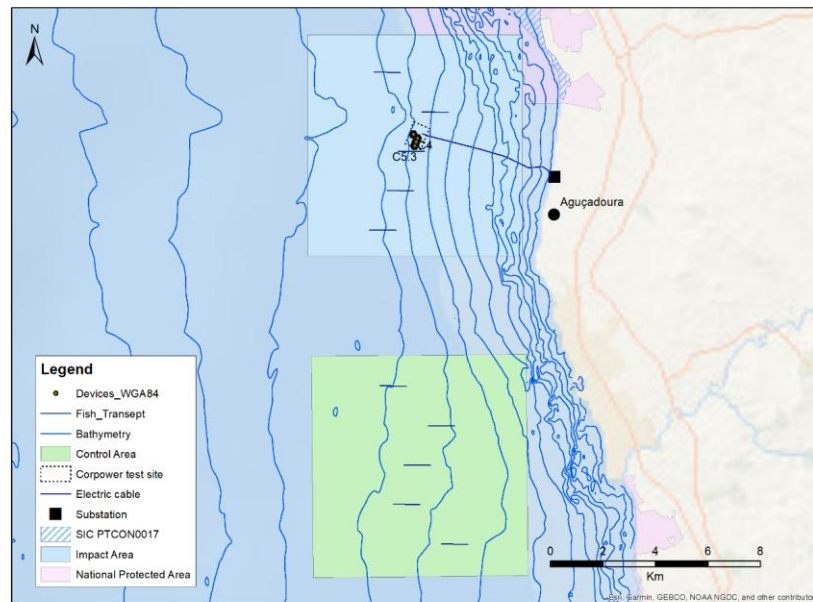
N

C4
C5 3

Aguçadoura

Legend
Devices_WGA84
Fish_Transept
Bathymetry
Control Area
Corpower test site
Electric cable
Substation
SIC PTCON0017
Impact Area
National Protected Area

0 2 4 6 8
Km

Esri, Garmin, GEBCO, NOAA NGDC, and other contributors